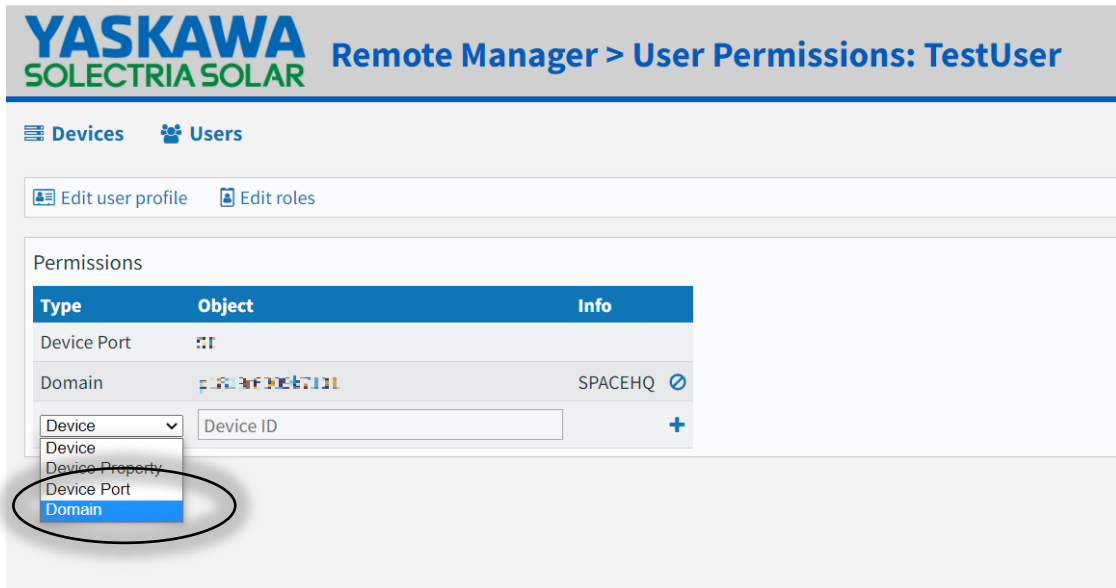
YASKAWA
SOLECTRIA SOLAR

Remote Manager > User Permissions: TestUser

Devices Users

Edit user profile Edit roles

Permissions

| Type | Object | Info |
|---|---|---|
| Device Port | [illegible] | |
| Domain | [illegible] | SPACEHQ |
| Device | Device ID | + |

Device
Device Property
Device Port
Domain